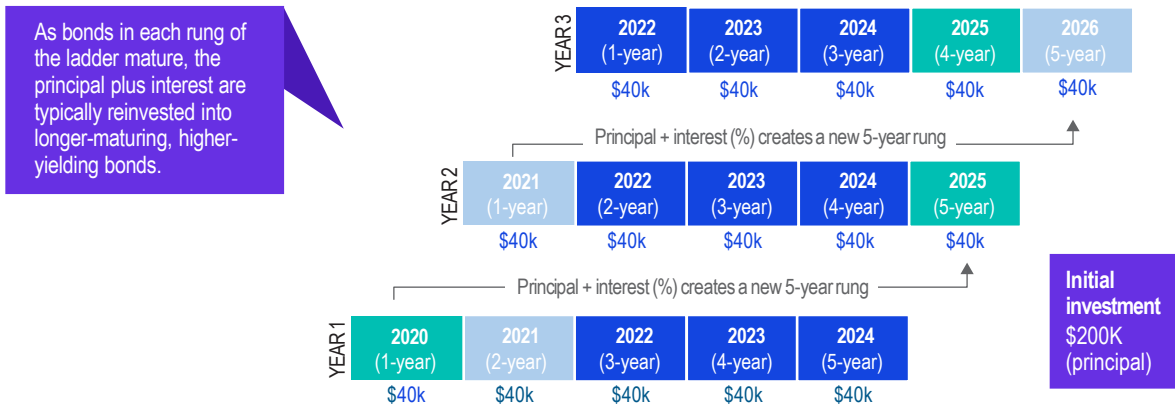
As bonds in each rung of the ladder mature, the principal plus interest are typically reinvested into longer-maturing, higher-yielding bonds.

YEAR 3

| 2022 (1-year) | 2023 (2-year) | 2024 (3-year) | 2025 (4-year) | 2026 (5-year) |
|---|---|---|---|---|
| $40k | $40k | $40k | $40k | $40k |

Principal + interest (%) creates a new 5-year rung

YEAR 2

| 2021 (1-year) | 2022 (2-year) | 2023 (3-year) | 2024 (4-year) | 2025 (5-year) |
|---|---|---|---|---|
| $40k | $40k | $40k | $40k | $40k |

Principal + interest (%) creates a new 5-year rung

YEAR 1

| 2020 (1-year) | 2021 (2-year) | 2022 (3-year) | 2023 (4-year) | 2024 (5-year) |
|---|---|---|---|---|
| $40k | $40k | $40k | $40k | $40k |

Initial investment $200K (principal)